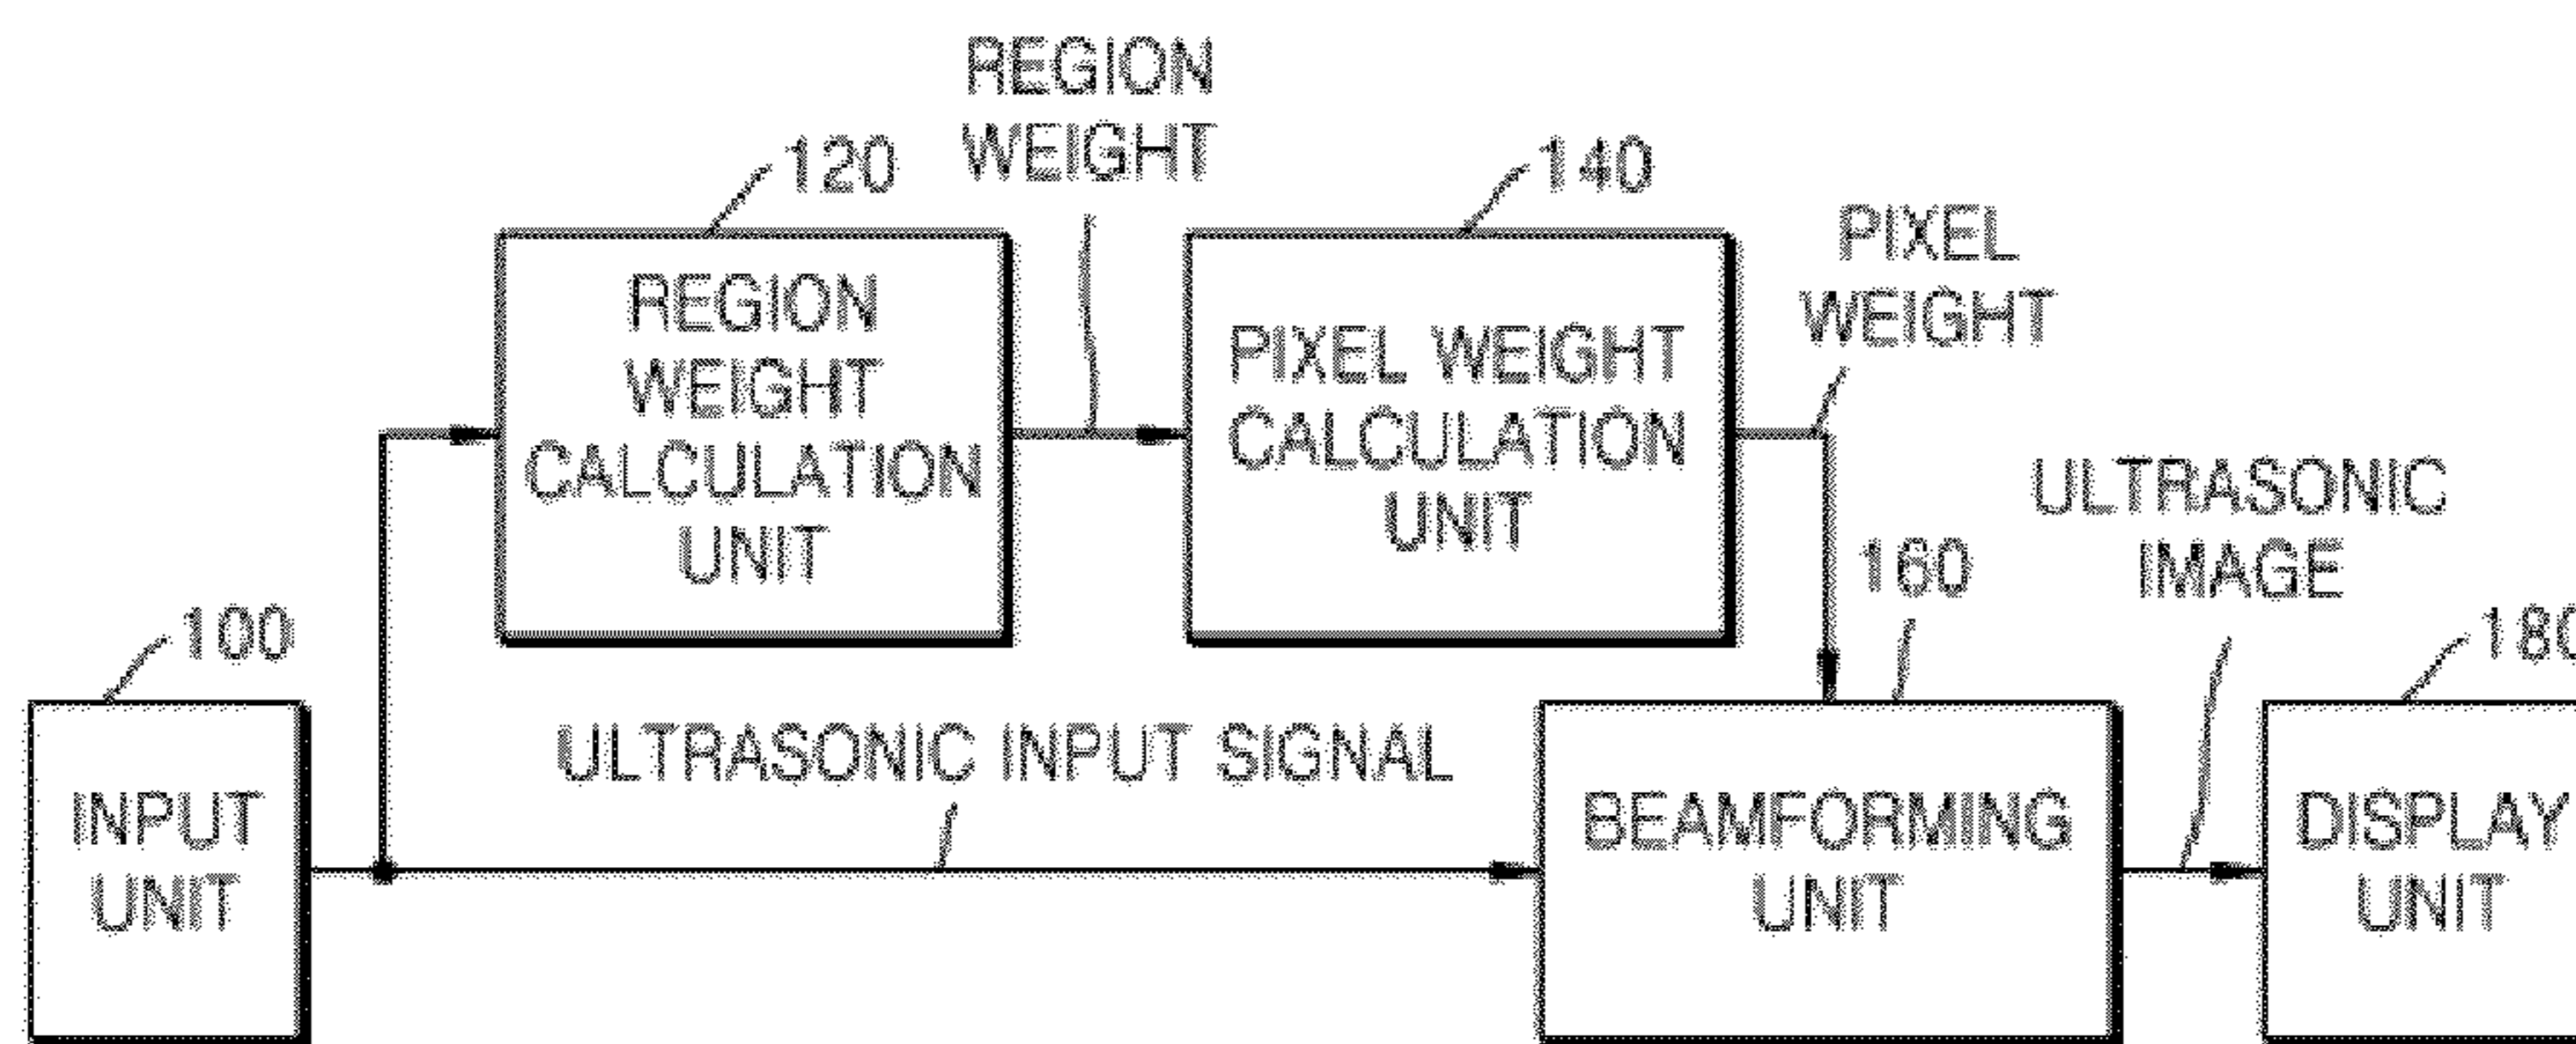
REGION WEIGHT

120

REGION WEIGHT CALCULATION UNIT

140

PIXEL WEIGHT CALCULATION UNIT

PIXEL WEIGHT

ULTRASONIC IMAGE

160

100

180

INPUT UNIT

ULTRASONIC INPUT SIGNAL

BEAMFORMING UNIT

DISPLAY UNIT